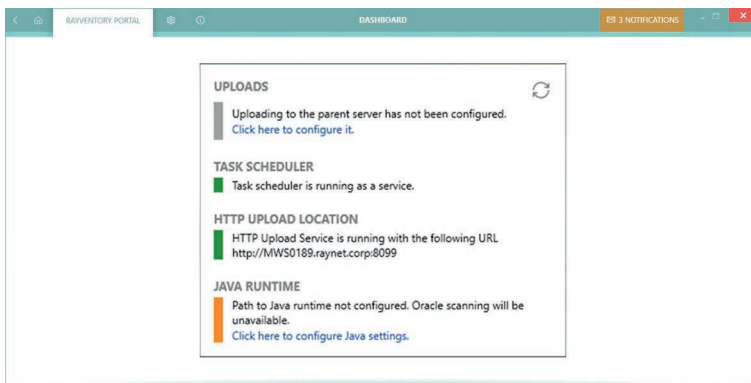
RAYVENTORY PORTAL

DASHBOARD

3 NOTIFICATIONS

UPLOADS

Uploading to the parent server has not been configured.
Click here to configure it.

TASK SCHEDULER

Task scheduler is running as a service.

HTTP UPLOAD LOCATION

HTTP Upload Service is running with the following URL
http://MWS0189.raynet.corp:8099

JAVA RUNTIME

Path to Java runtime not configured. Oracle scanning will be unavailable.
Click here to configure Java settings.